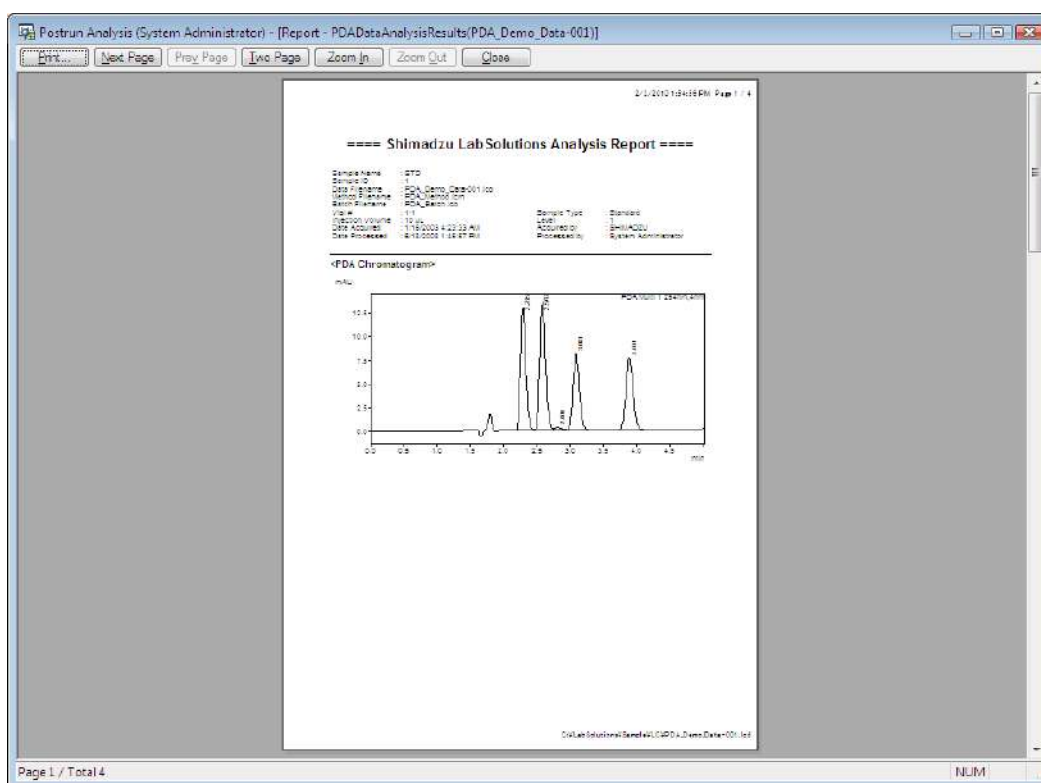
Postrun Analysis (System Administrator) - [Report - PDADataAnalysisResults(PDA_Demo_Data-001)]

Print... Next Page Prev Page Two Page Zoom In Zoom Out Close

2/1/2010 1:54:56 PM Page 1 / 4

==== Shimadzu LabSolutions Analysis Report ====

Sample Name : STD
Sample ID : 1
Data Filename : PDA_Demo_Data-001.lcd
Method Filename : PDA_Method.lcm
Batch Filename : PDA_Batch.lcb
Vial # : 1-1
Injection Volume : 10 uL
Date Acquired : 1/16/2008 4:23:33 AM
Date Processed : 8/10/2009 1:46:57 PM

Sample Type : Standard
Level : 1
Acquired by : SHIMADZU
Processed by : System Administrator

<PDA Chromatogram>

mAU

PDA Multi 1 254nm,4nm

12.5
10.0
7.5
5.0
2.5
0.0

0.0 0.5 1.0 1.5 2.0 2.5 3.0 3.5 4.0 4.5
min

C:\LabSolutions\Sample\LC\PDA_Demo_Data-001.lcd

Page 1 / Total 4

NUM